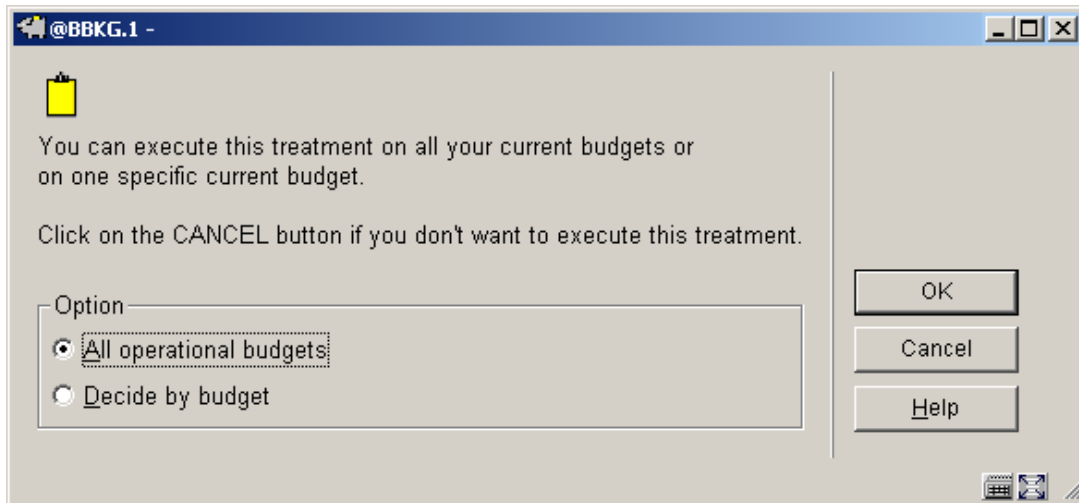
@BBKG.1 -

You can execute this treatment on all your current budgets or on one specific current budget.

Click on the CANCEL button if you don't want to execute this treatment.

Option

All operational budgets

Decide by budget

OK

Cancel

Help